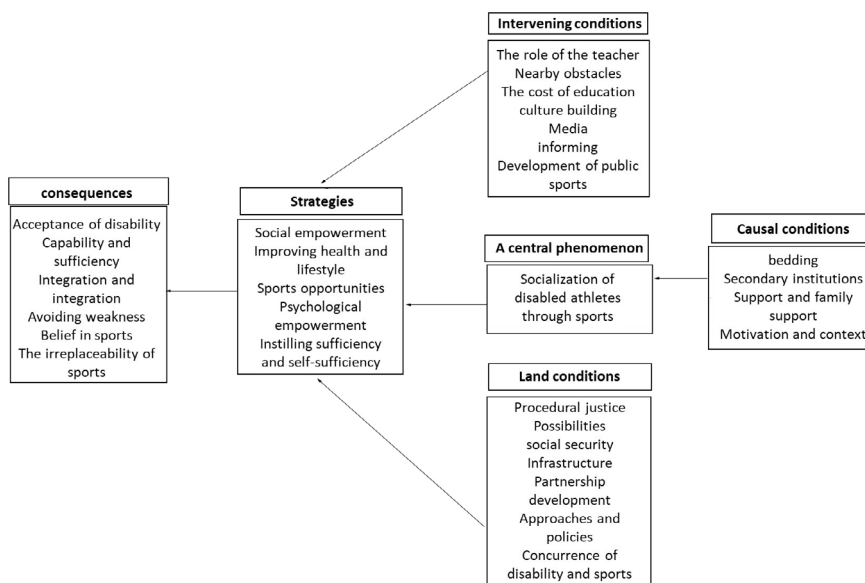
Intervening conditions

The role of the teacher
Nearby obstacles
The cost of education
culture building
Media
informing
Development of public sports

consequences

Acceptance of disability
Capability and sufficiency
Integration and integration
Avoiding weakness
Belief in sports
The irreplaceability of sports

Strategies

Social empowerment
Improving health and lifestyle
Sports opportunities
Psychological empowerment
Instilling sufficiency and self-sufficiency

A central phenomenon

Socialization of disabled athletes through sports

Causal conditions

bedding
Secondary institutions
Support and family support
Motivation and context

Land conditions

Procedural justice
Possibilities
social security
Infrastructure
Partnership development
Approaches and policies
Concurrence of disability and sports